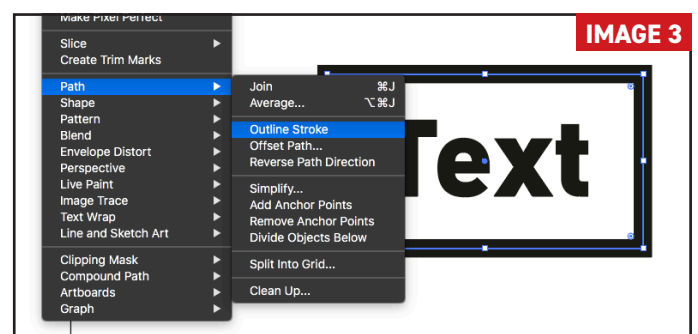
Make Pixel Perfect

Slice
Create Trim Marks

Path
Shape
Pattern
Blend
Envelope Distort
Perspective
Live Paint
Image Trace
Text Wrap
Line and Sketch Art

Clipping Mask
Compound Path
Artboards
Graph

Join ⌘J
Average... ⌥⌘J

Outline Stroke
Offset Path...
Reverse Path Direction

Simplify...
Add Anchor Points
Remove Anchor Points
Divide Objects Below

Split Into Grid...

Clean Up...

IMAGE 3

Text